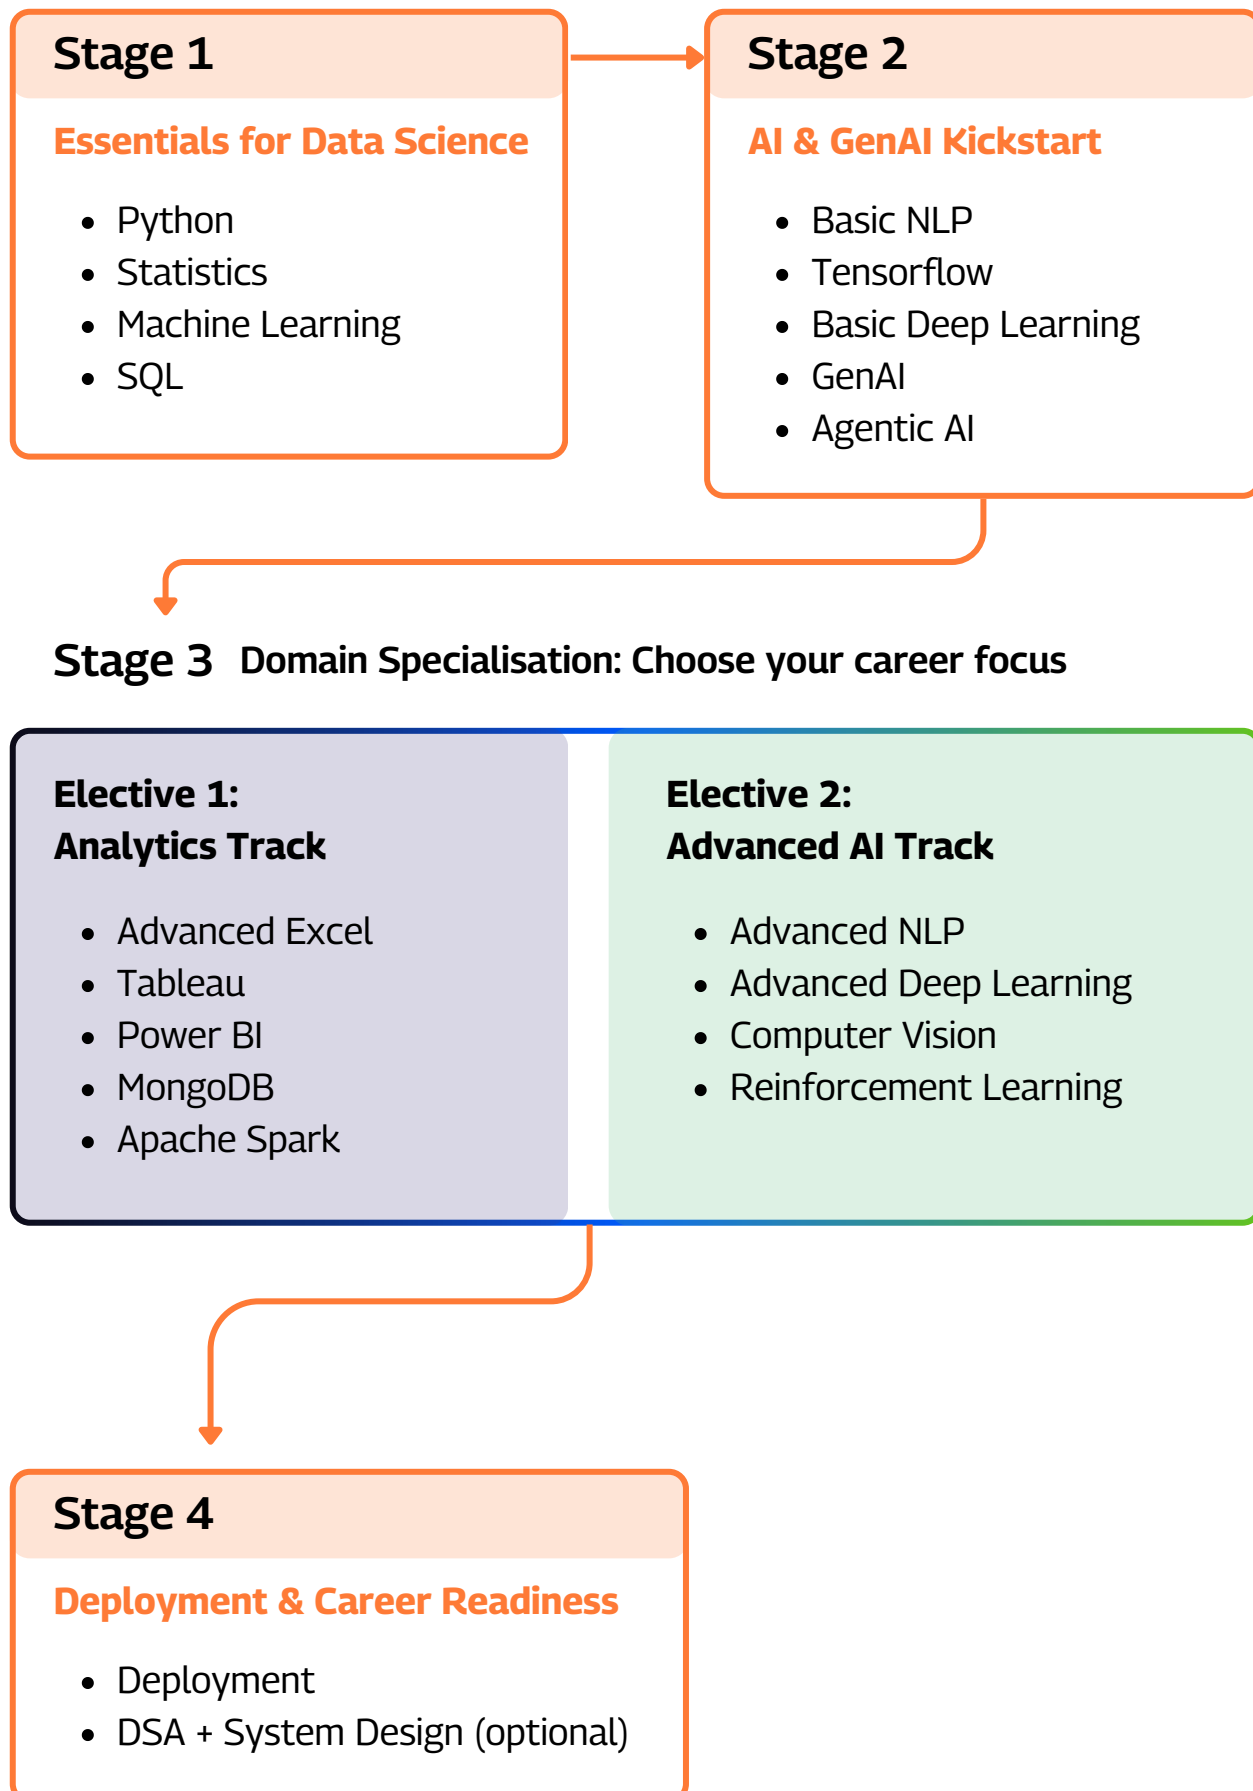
Stage 1

Essentials for Data Science

- Python
- Statistics
- Machine Learning
- SQL

Stage 2

AI & GenAI Kickstart

- Basic NLP
- Tensorflow
- Basic Deep Learning
- GenAI
- Agentic AI

Stage 3 Domain Specialisation: Choose your career focus

Elective 1:
Analytics Track

- Advanced Excel
- Tableau
- Power BI
- MongoDB
- Apache Spark

Elective 2:
Advanced AI Track

- Advanced NLP
- Advanced Deep Learning
- Computer Vision
- Reinforcement Learning

Stage 4

Deployment & Career Readiness

- Deployment
- DSA + System Design (optional)